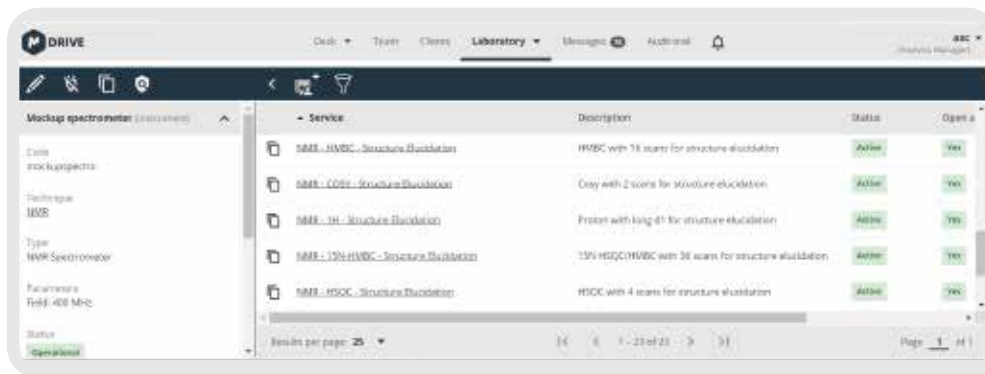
DRIVE

Desk ▾ Team Clients Laboratory ▾ Messages Audit trail

asc ▾
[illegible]

Mockup spectrometer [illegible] ^

Code
mockupspectro

Technique
NMR

Type
NMR Spectrometer

Parameters
Field: 400 MHz

Status
Operational

| ▴ Service | Description | Status | Open a |
|---|---|---|---|
| NMR - HMBC - Structure Elucidation | HMBC with 16 scans for structure elucidation | Active | Yes |
| NMR - COSY - Structure Elucidation | Cosy with 2 scans for structure elucidation | Active | Yes |
| NMR - 1H - Structure Elucidation | Proton with long d1 for structure elucidation | Active | Yes |
| NMR - 15N-HMBC - Structure Elucidation | 15N HSQC/HMBC with 36 scans for structure elucidation | Active | Yes |
| NMR - HSQC - Structure Elucidation | HSQC with 4 scans for structure elucidation | Active | Yes |

Results per page: 25 ▾

1 - 25 of 25

Page 1 of 1